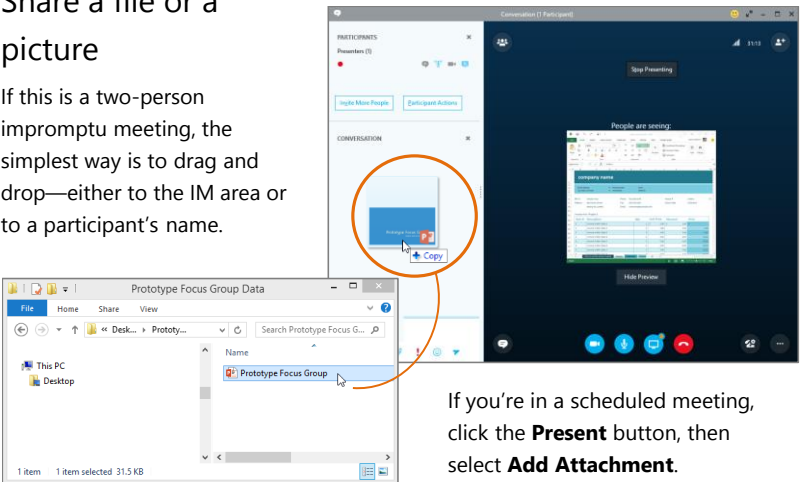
Share a file or a picture

If this is a two-person impromptu meeting, the simplest way is to drag and drop—either to the IM area or to a participant's name.

Conversation (1 Participant)

PARTICIPANTS

Presenters (1)

Invite More People

Participant Actions

CONVERSATION

+ Copy

31:13

Stop Presenting

People are seeing:

company name

Hide Preview

Prototype Focus Group Data

File Home Share View

« Desk... › Prototy...

Search Prototype Focus G...

Name

This PC

Desktop

Prototype Focus Group

1 item 1 item selected 31.5 KB

If you're in a scheduled meeting, click the **Present** button, then select **Add Attachment**.